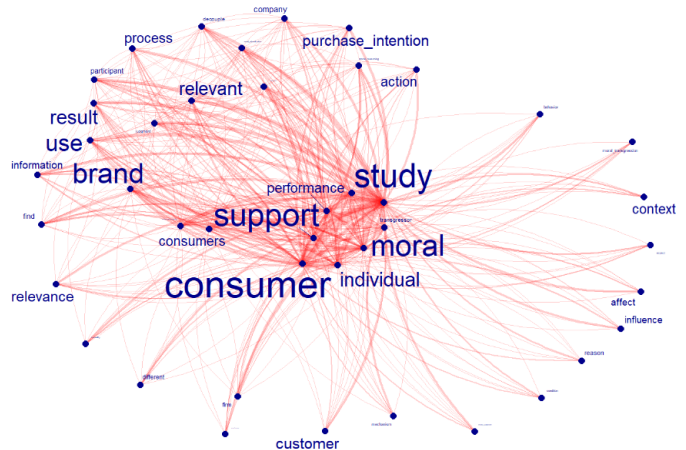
company
decouple
process
purchase_intention
participant
relevant
action
result
use
information
brand
study
performance
find
support
transgressor
context
consumers
moral
individual
consumer
relevance
affect
influence
reason
different
firm
mediators
customer
moral_transgression